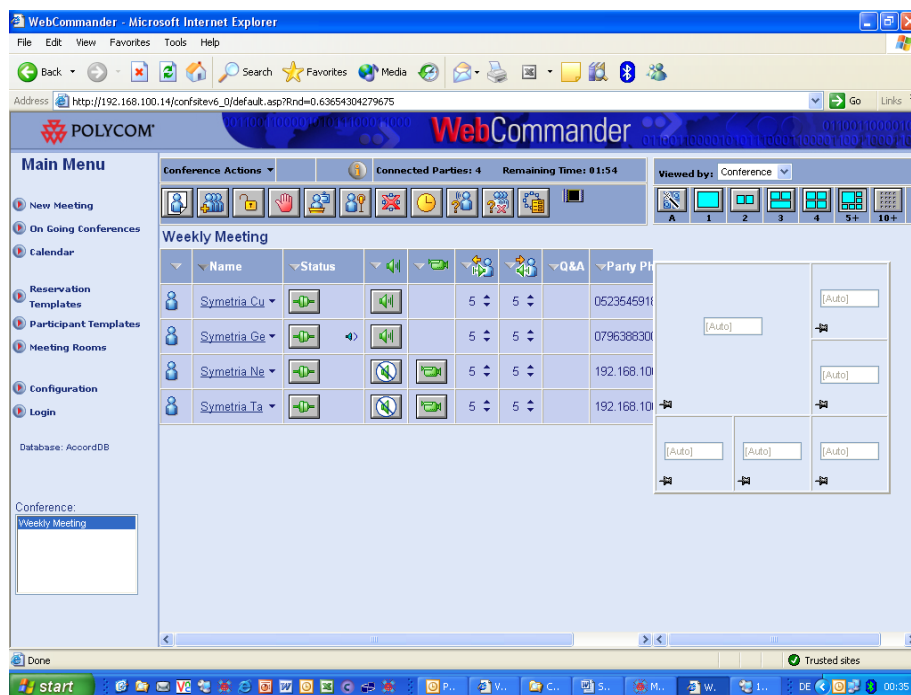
WebCommander - Microsoft Internet Explorer

File Edit View Favorites Tools Help

Back Search Favorites Media

Address http://192.168.100.14/confsitev6_0/default.asp?Rnd=0.63654304279675 Go Links

POLYCOM WebCommander

Main Menu

New Meeting
On Going Conferences
Calendar
Reservation Templates
Participant Templates
Meeting Rooms
Configuration
Login

Database: AccordDB

Conference:
Weekly Meeting

Conference Actions | Connected Parties: 4 | Remaining Time: 01:54

Viewed by: Conference

A 1 2 3 4 5+ 10+

Weekly Meeting

| | Name | Status | | | | | Q&A | Party Ph |
|---|---|---|---|---|---|---|---|---|
| | Symetria Cu | | | | 5 | 5 | | 052354591 |
| | Symetria Ge | | | | 5 | 5 | | 079638830 |
| | Symetria Ne | | | | 5 | 5 | | 192.168.10 |
| | Symetria Ta | | | | 5 | 5 | | 192.168.10 |

[Auto] [Auto] [Auto] [Auto] [Auto] [Auto]

Done Trusted sites

start P... V... C... S... M... W... 1... DE 00:35